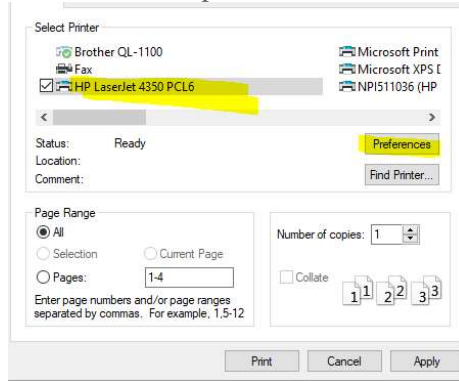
Select Printer
Brother QL-1100
Fax
HP LaserJet 4350 PCL6
Microsoft Print
Microsoft XPS [
NPI511036 (HP

Status: Ready
Location:
Comment:
Preferences
Find Printer...

Page Range
All
Selection
Current Page
Pages: 1-4
Enter page numbers and/or page ranges separated by commas. For example, 1,5-12

Number of copies: 1
Collate
1 1 2 2 3 3

Print
Cancel
Apply